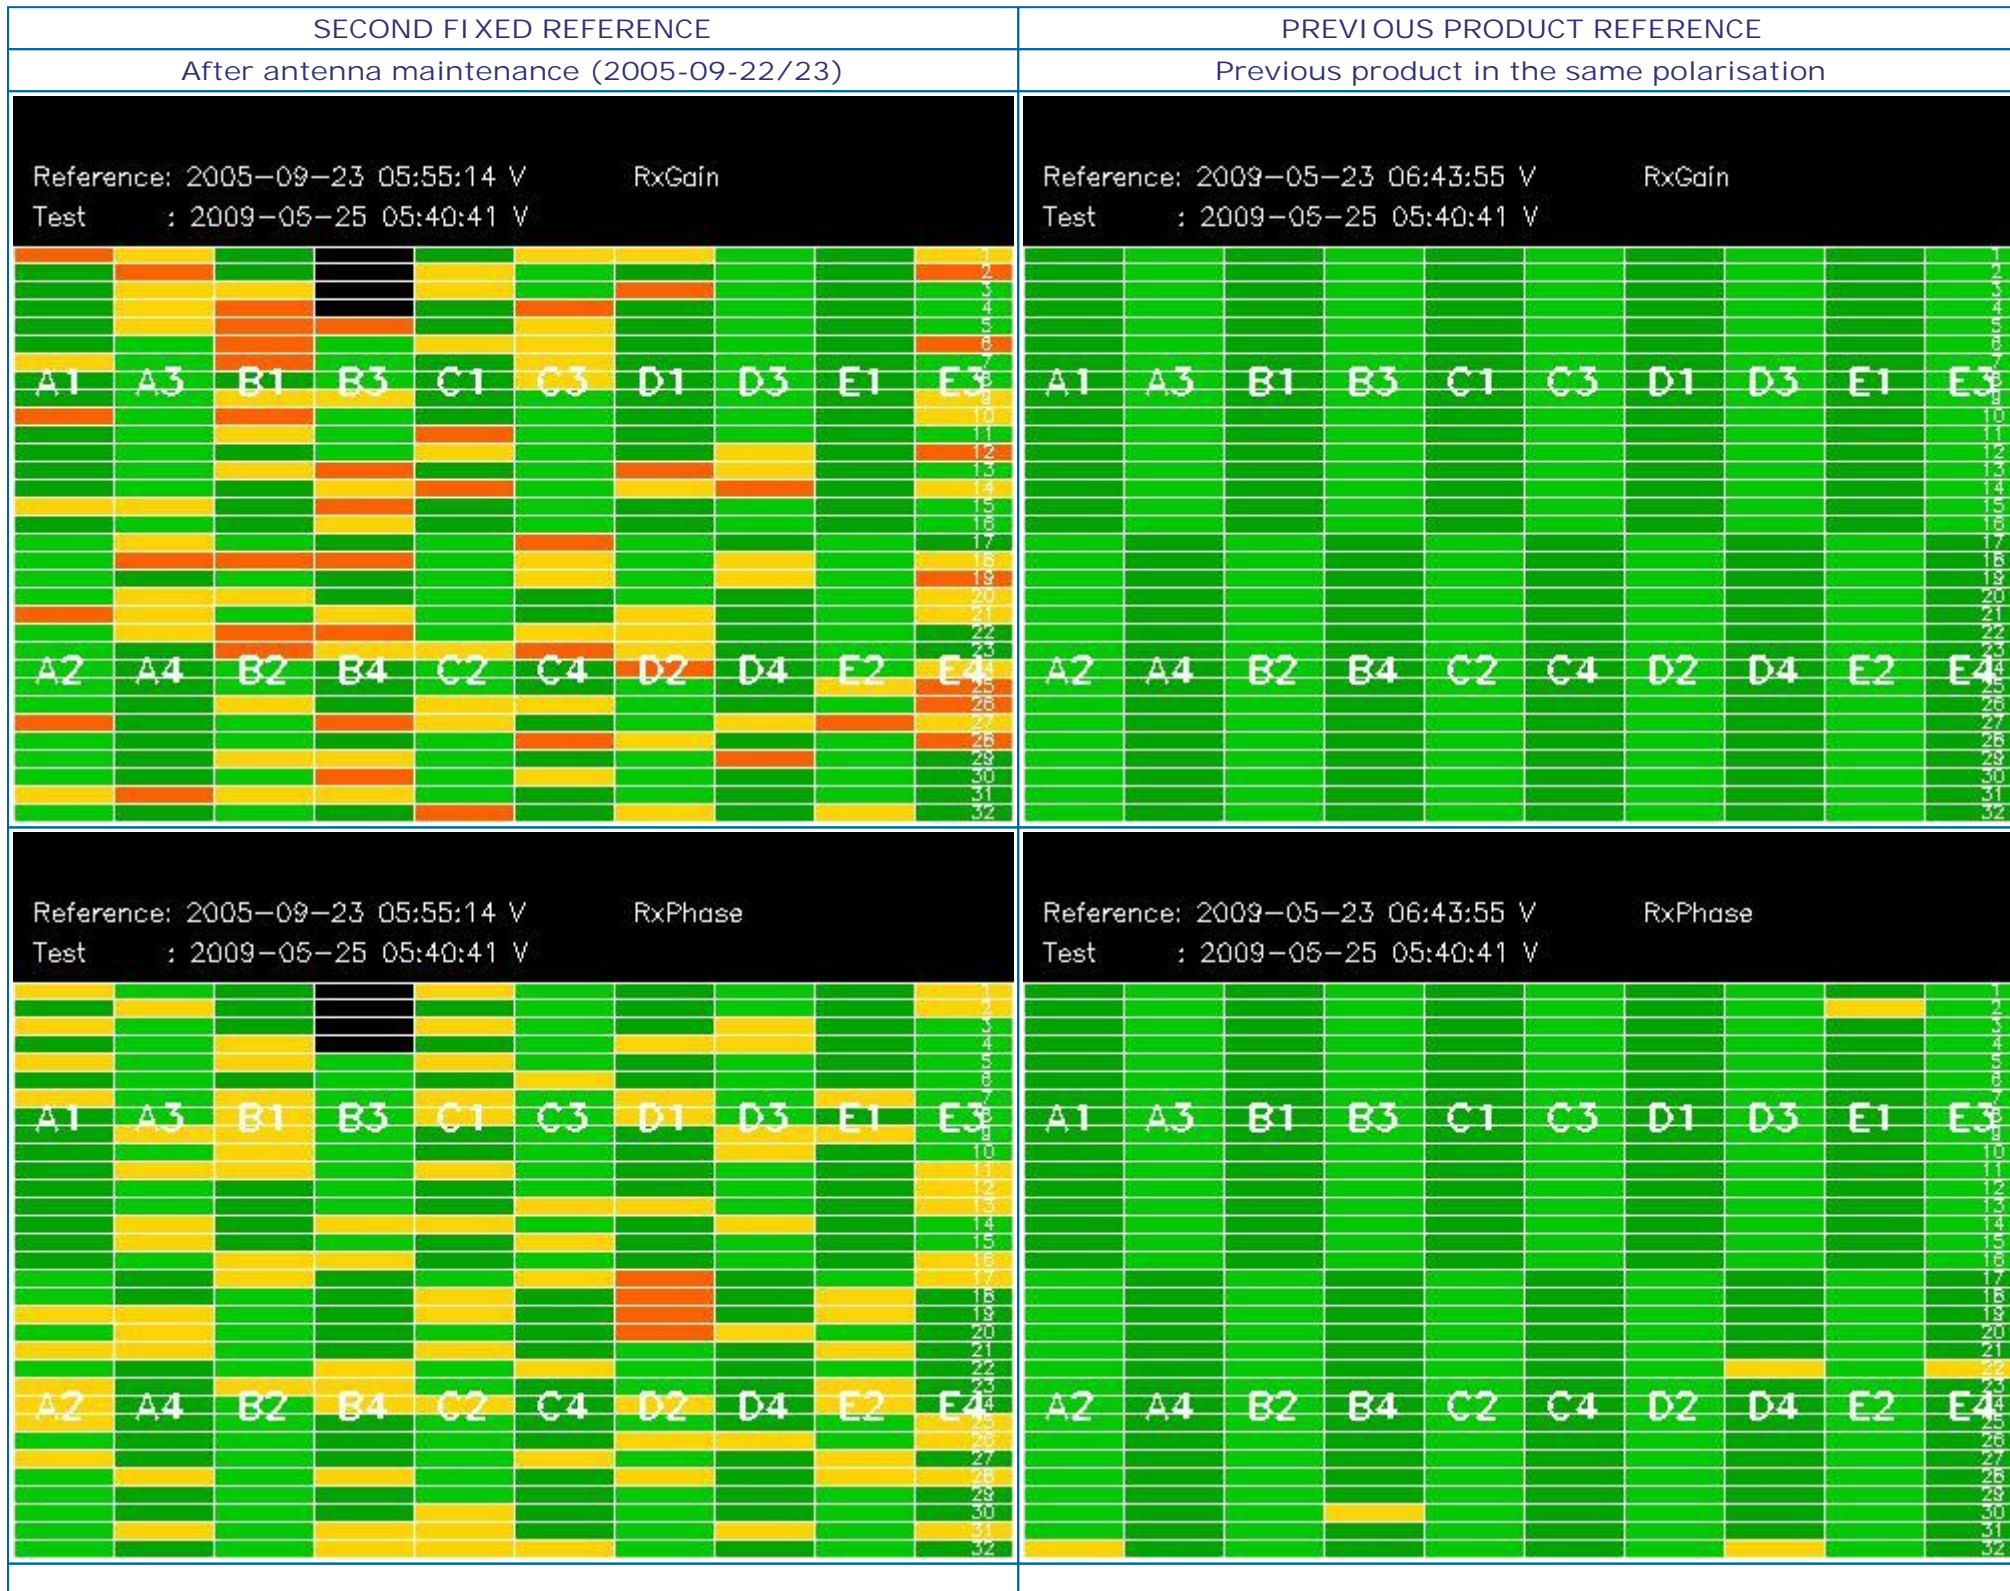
| SECOND FIXED REFERENCE | PREVIOUS PRODUCT REFERENCE |
|---|---|
| After antenna maintenance (2005-09-22/23) | Previous product in the same polarisation |

Reference: 2005–09–23 05:55:14 V RxGain
Test : 2009–05–25 05:40:41 V

1 2 3 4 5 6 7 8 9 10 11 12 13 14 15 16 17 18 19 20 21 22 23 24 25 26 27 28 29 30 31 32

A1 A3 B1 B3 C1 C3 D1 D3 E1 E3
A2 A4 B2 B4 C2 C4 D2 D4 E2 E4

Reference: 2009–05–23 06:43:55 V RxGain
Test : 2009–05–25 05:40:41 V

1 2 3 4 5 6 7 8 9 10 11 12 13 14 15 16 17 18 19 20 21 22 23 24 25 26 27 28 29 30 31 32

A1 A3 B1 B3 C1 C3 D1 D3 E1 E3
A2 A4 B2 B4 C2 C4 D2 D4 E2 E4

Reference: 2005–09–23 05:55:14 V RxPhase
Test : 2009–05–25 05:40:41 V

1 2 3 4 5 6 7 8 9 10 11 12 13 14 15 16 17 18 19 20 21 22 23 24 25 26 27 28 29 30 31 32

A1 A3 B1 B3 C1 C3 D1 D3 E1 E3
A2 A4 B2 B4 C2 C4 D2 D4 E2 E4

Reference: 2009–05–23 06:43:55 V RxPhase
Test : 2009–05–25 05:40:41 V

1 2 3 4 5 6 7 8 9 10 11 12 13 14 15 16 17 18 19 20 21 22 23 24 25 26 27 28 29 30 31 32

A1 A3 B1 B3 C1 C3 D1 D3 E1 E3
A2 A4 B2 B4 C2 C4 D2 D4 E2 E4